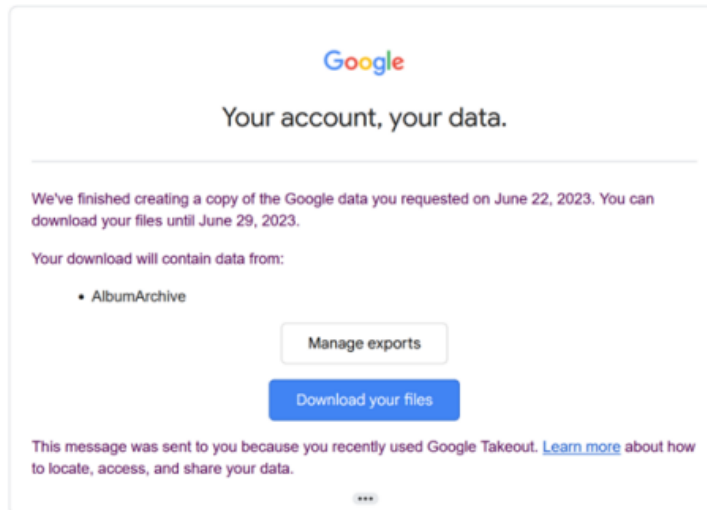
Google

Your account, your data.

We've finished creating a copy of the Google data you requested on June 22, 2023. You can download your files until June 29, 2023.

Your download will contain data from:

• AlbumArchive

Manage exports

Download your files

This message was sent to you because you recently used Google Takeout. Learn more about how to locate, access, and share your data.

•••